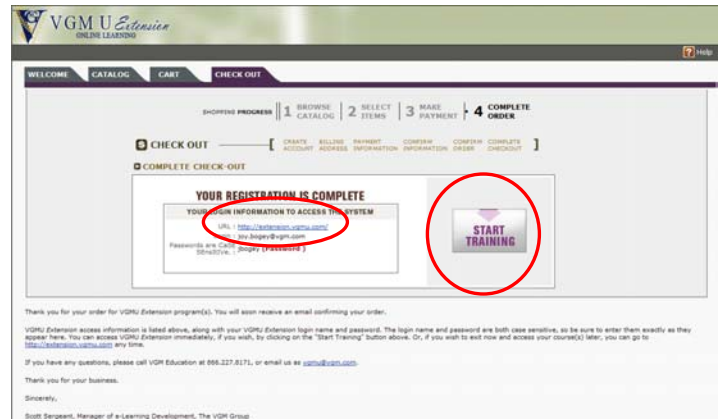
VGM U Extension
ONLINE LEARNING

Help

WELCOME CATALOG CART CHECK OUT

SHOPPING PROGRESS | 1 BROWSE CATALOG | 2 SELECT ITEMS | 3 MAKE PAYMENT | 4 COMPLETE ORDER

CHECK OUT CREATE ACCOUNT BILLING ADDRESS PAYMENT INFORMATION CONFIRM INFORMATION CONFIRM ORDER COMPLETE CHECKOUT

COMPLETE CHECK-OUT

YOUR REGISTRATION IS COMPLETE

YOUR LOGIN INFORMATION TO ACCESS THE SYSTEM

URL : http://extension.vgmu.com/
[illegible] : joy.bogey@vgm.com
Passwords are Case Sensitive. : jbogey (Password)

START TRAINING

Thank you for your order for VGMU Extension program(s). You will soon receive an email confirming your order.

VGMU Extension access information is listed above, along with your VGMU Extension login name and password. The login name and password are both case sensitive, so be sure to enter them exactly as they appear here. You can access VGMU Extension immediately, if you wish, by clicking on the "Start Training" button above. Or, if you wish to exit now and access your course(s) later, you can go to http://extension.vgmu.com any time.

If you have any questions, please call VGM Education at 866.227.8171, or email us as vgmu@vgm.com.

Thank you for your business.

Sincerely,

Scott Sergeant, Manager of e-Learning Development, The VGM Group